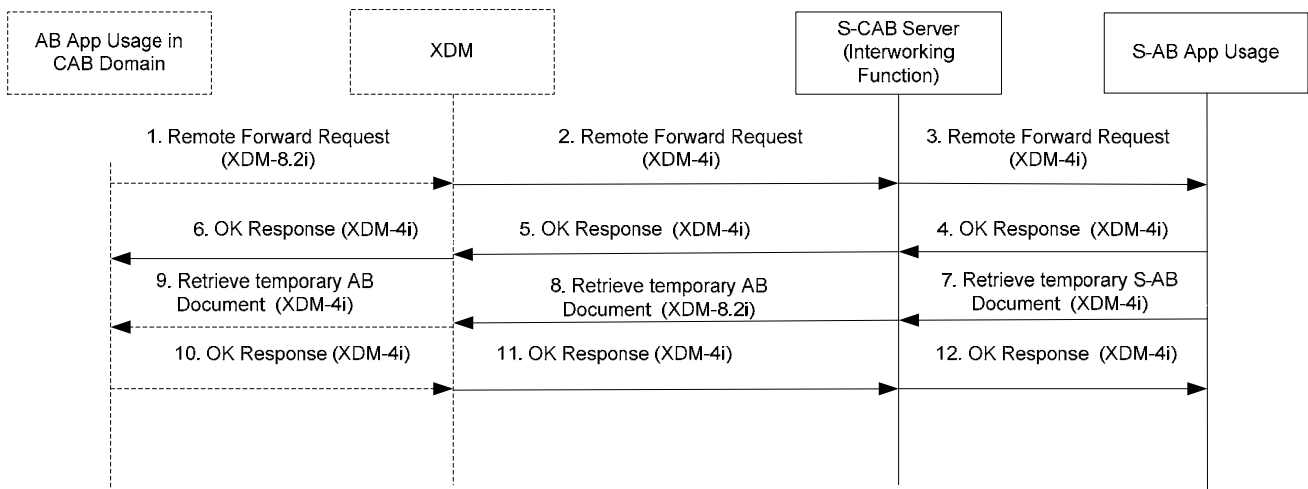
AB App Usage in CAB Domain

XDM

S-CAB Server (Interworking Function)

S-AB App Usage

1. Remote Forward Request (XDM-8.2i)

2. Remote Forward Request (XDM-4i)

3. Remote Forward Request (XDM-4i)

6. OK Response (XDM-4i)

5. OK Response (XDM-4i)

4. OK Response (XDM-4i)

9. Retrieve temporary AB Document (XDM-4i)

8. Retrieve temporary AB Document (XDM-8.2i)

7. Retrieve temporary S-AB Document (XDM-4i)

10. OK Response (XDM-4i)

11. OK Response (XDM-4i)

12. OK Response (XDM-4i)